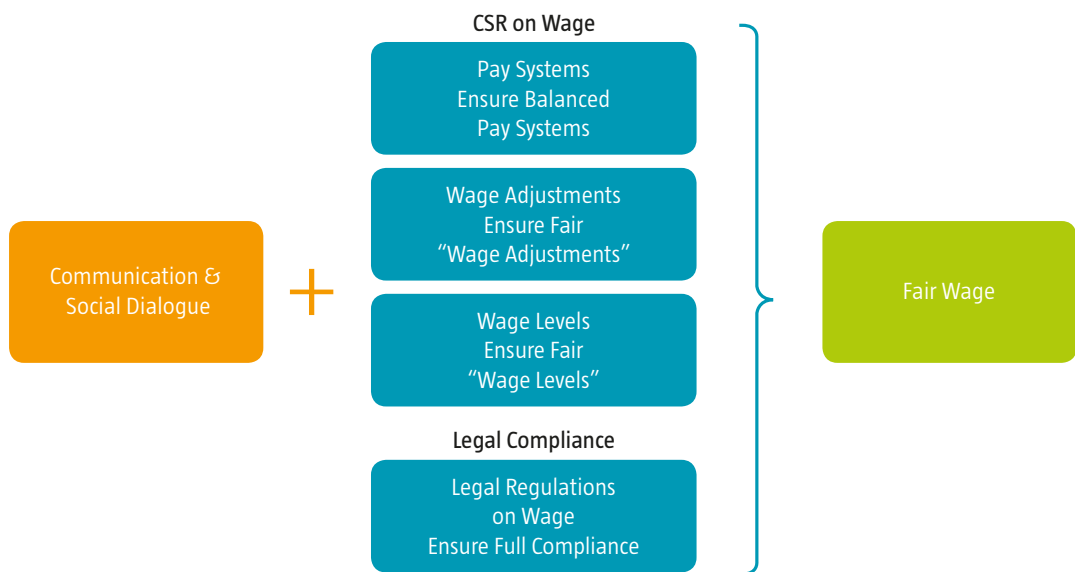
Communication & Social Dialogue

+

CSR on Wage

Pay Systems
Ensure Balanced
Pay Systems

Wage Adjustments
Ensure Fair
"Wage Adjustments"

Wage Levels
Ensure Fair
"Wage Levels"

Legal Compliance

Legal Regulations
on Wage
Ensure Full Compliance

Fair Wage